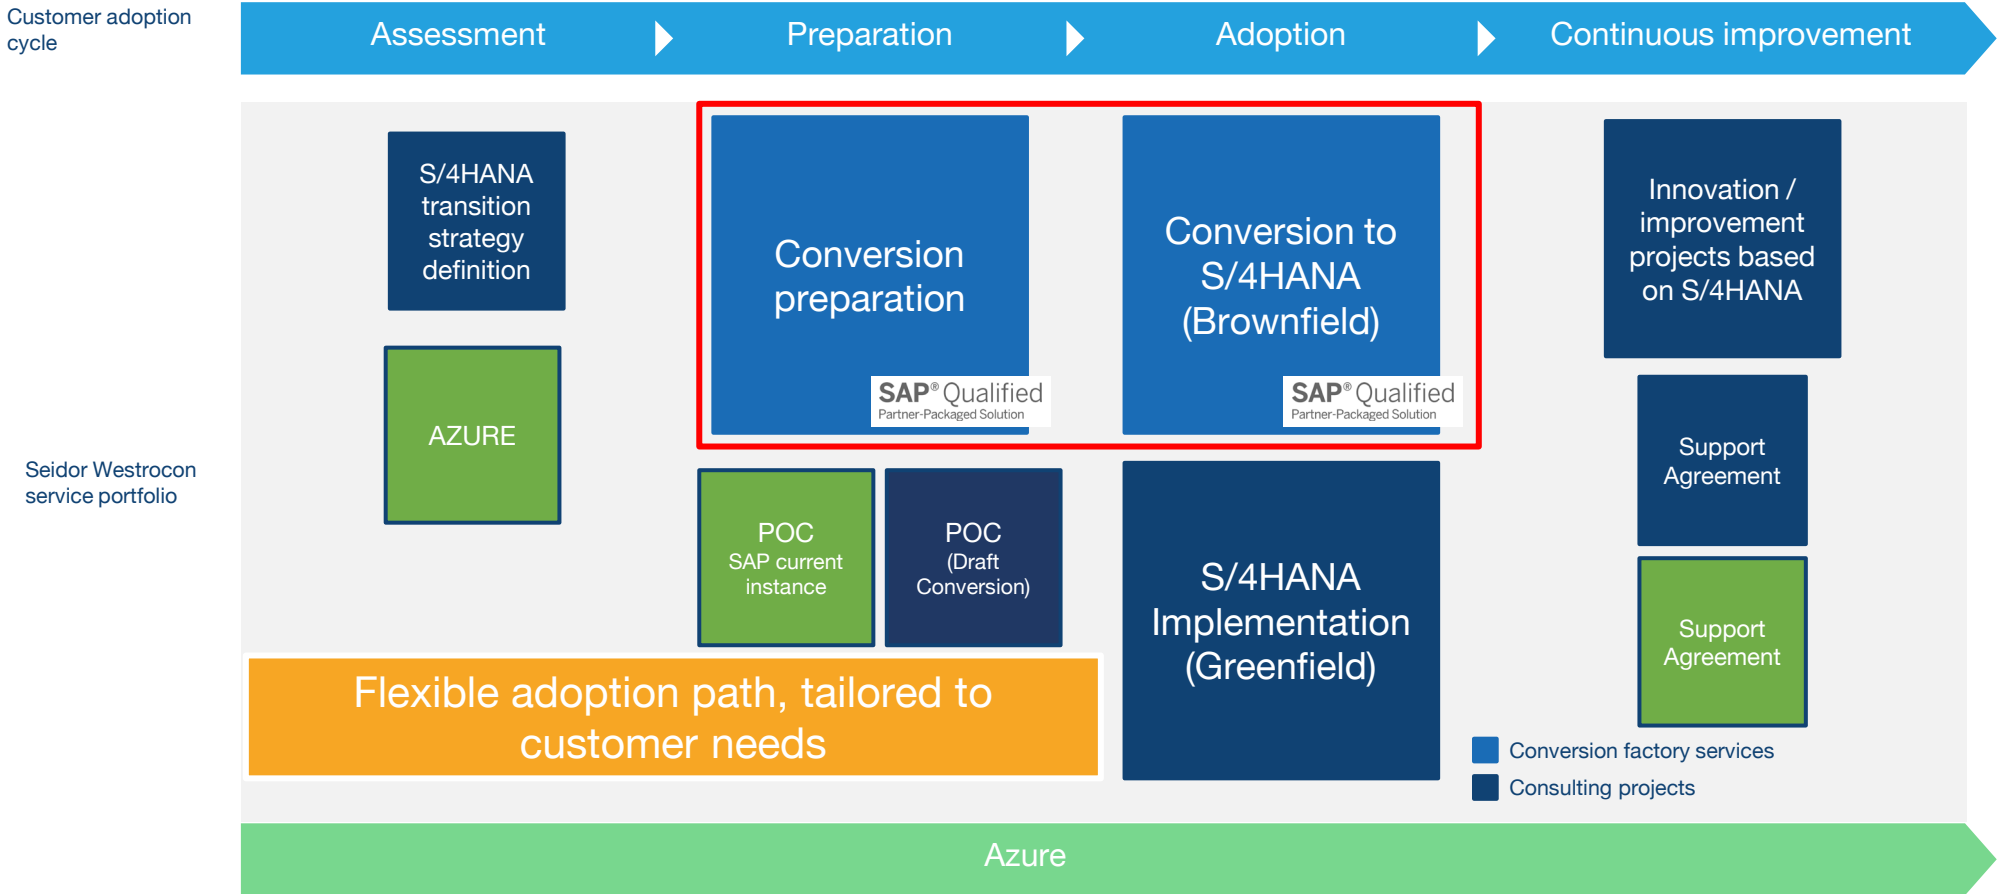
Customer adoption cycle

Assessment

Preparation

Adoption

Continuous improvement

S/4HANA transition strategy definition

Conversion preparation

SAP® Qualified
Partner-Packaged Solution

Conversion to S/4HANA (Brownfield)

SAP® Qualified
Partner-Packaged Solution

Innovation / improvement projects based on S/4HANA

Seidor Westrocon service portfolio

AZURE

POC
SAP current instance

POC
(Draft Conversion)

S/4HANA Implementation (Greenfield)

Support Agreement

Support Agreement

Flexible adoption path, tailored to customer needs

Conversion factory services

Consulting projects

Azure